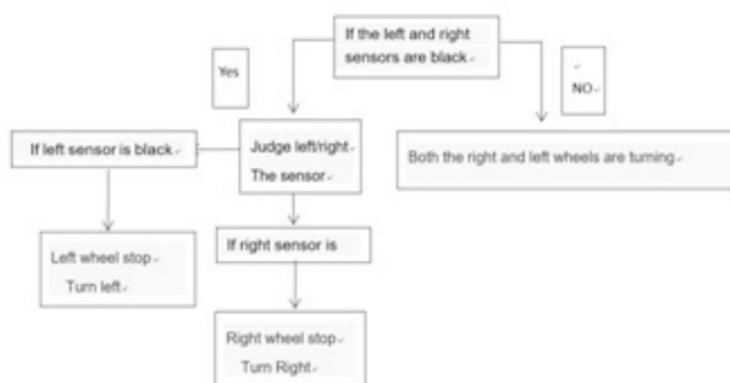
If the left and right sensors are black

Yes

NO

If left sensor is black

Judge left/right
The sensor

Both the right and left wheels are turning

If right sensor is

Left wheel stop
Turn left

Right wheel stop
Turn Right